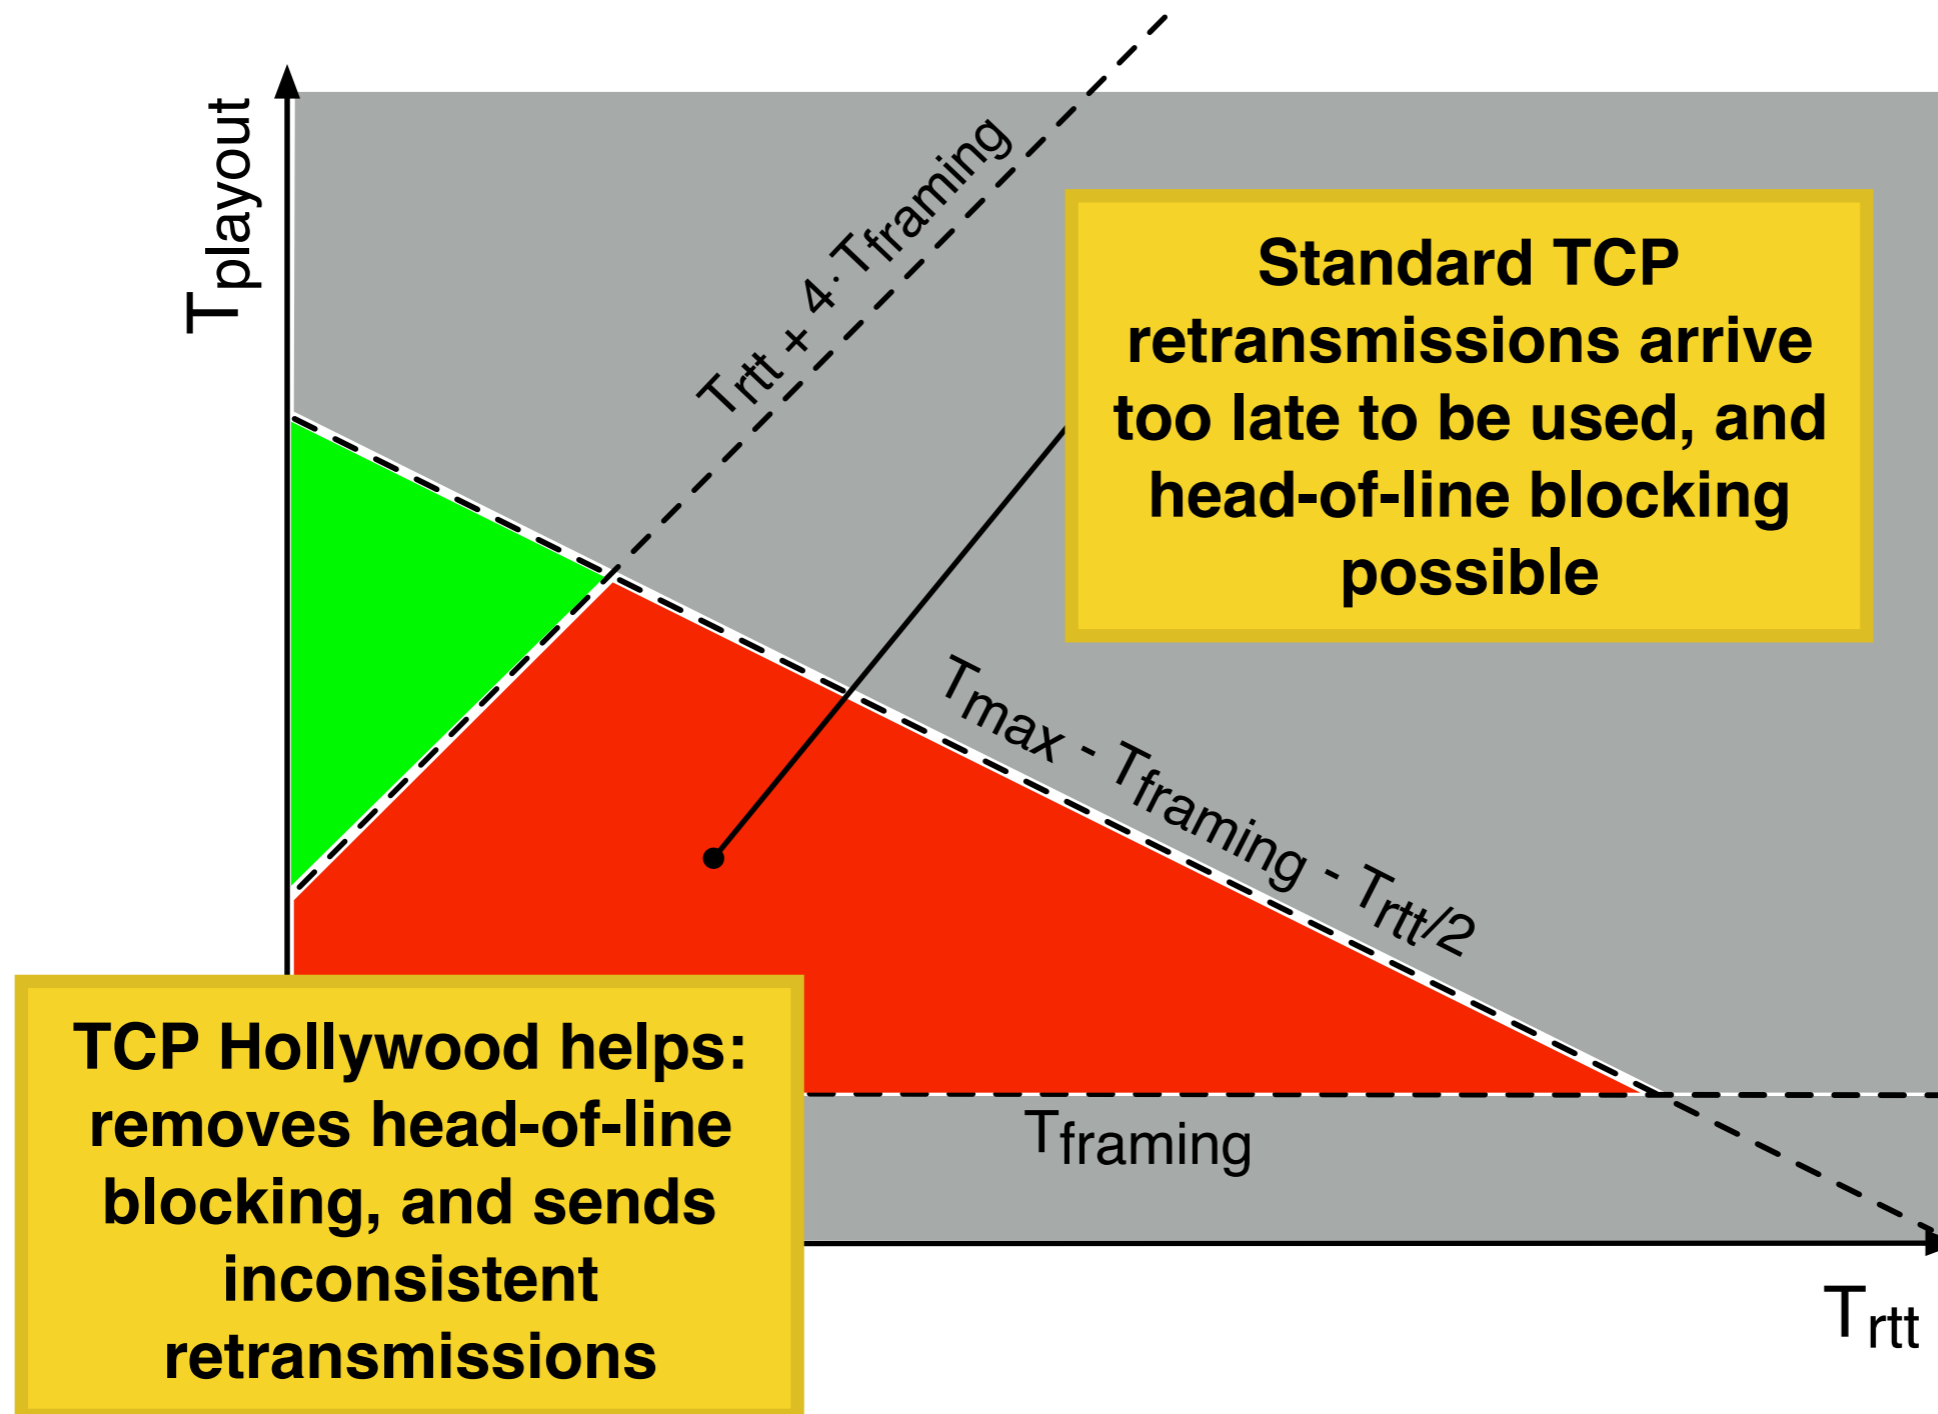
$T_{playout}$

$T_{rtt} + 4 \cdot T_{framing}$

Standard TCP retransmissions arrive too late to be used, and head-of-line blocking possible

$T_{max} - T_{framing} - T_{rtt}/2$

TCP Hollywood helps: removes head-of-line blocking, and sends inconsistent retransmissions

$T_{framing}$

$T_{rtt}$